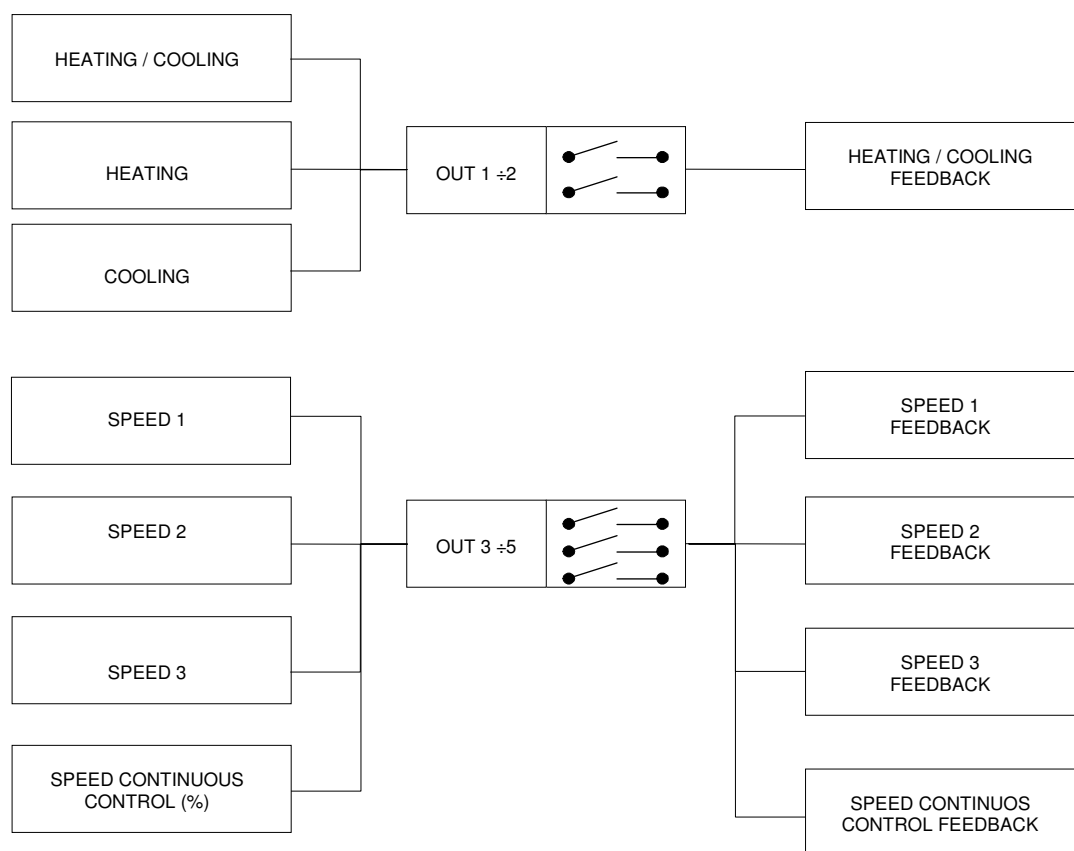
HEATING / COOLING

HEATING

COOLING

OUT 1 ÷2

HEATING / COOLING FEEDBACK

SPEED 1

SPEED 2

SPEED 3

SPEED CONTINUOUS CONTROL (%)

OUT 3 ÷5

SPEED 1 FEEDBACK

SPEED 2 FEEDBACK

SPEED 3 FEEDBACK

SPEED CONTINUOS CONTROL FEEDBACK